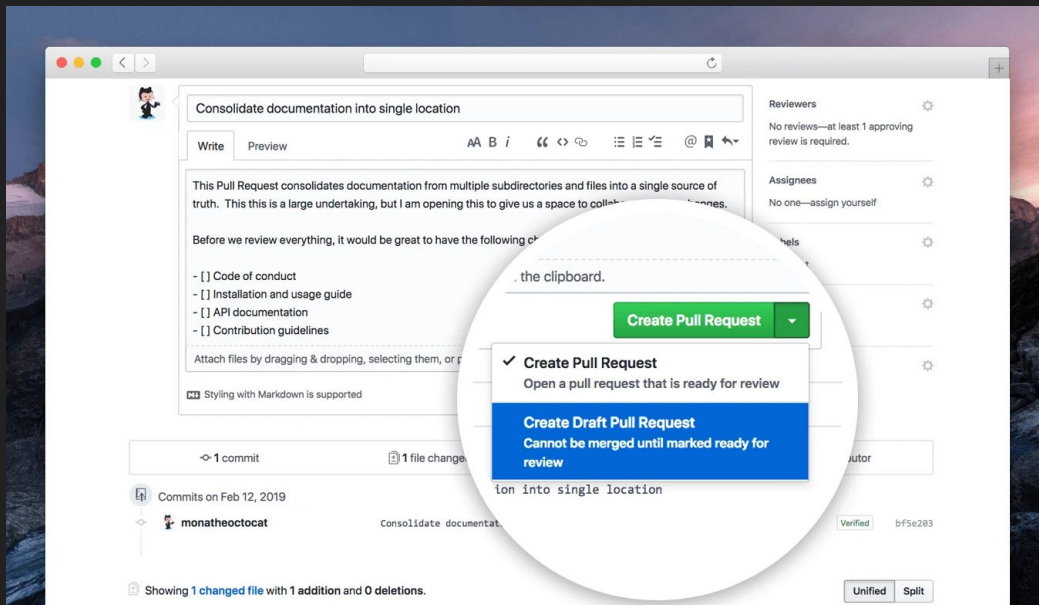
Consolidate documentation into single location

Write Preview

AA B *i*

This Pull Request consolidates documentation from multiple subdirectories and files into a single source of truth. This this is a large undertaking, but I am opening this to give us a space to collab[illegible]anges.

Before we review everything, it would be great to have the following ch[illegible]

- [] Code of conduct
- [] Installation and usage guide
- [] API documentation
- [] Contribution guidelines

Attach files by dragging & dropping, selecting them, or p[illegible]

Styling with Markdown is supported

Reviewers

No reviews—at least 1 approving review is required.

Assignees

No one—assign yourself

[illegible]bels

. the clipboard.

Create Pull Request

Create Pull Request
Open a pull request that is ready for review

Create Draft Pull Request
Cannot be merged until marked ready for review

1 commit

1 file change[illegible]

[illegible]utor

Commits on Feb 12, 2019

monatheoctocat

Consolidate documentat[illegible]ion into single location

Verified

bf5e203

Showing 1 changed file with 1 addition and 0 deletions.

Unified Split